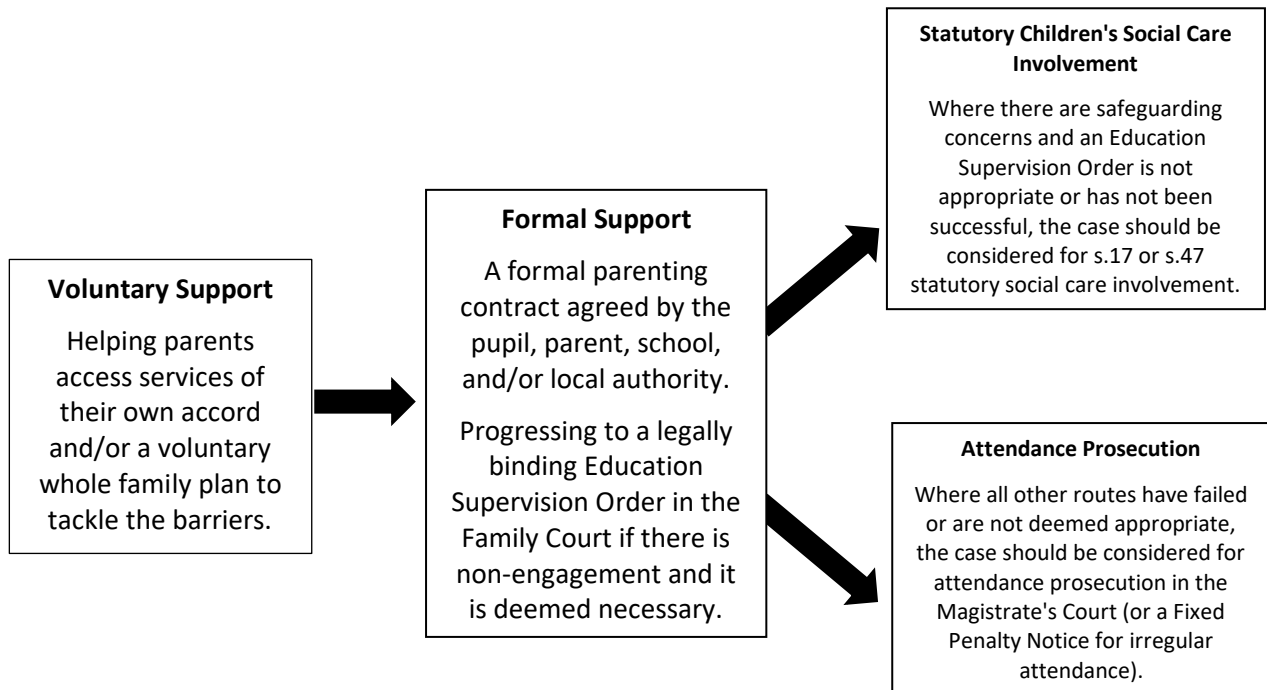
**Voluntary Support**

Helping parents access services of their own accord and/or a voluntary whole family plan to tackle the barriers.

**Formal Support**

A formal parenting contract agreed by the pupil, parent, school, and/or local authority.

Progressing to a legally binding Education Supervision Order in the Family Court if there is non-engagement and it is deemed necessary.

**Statutory Children's Social Care Involvement**

Where there are safeguarding concerns and an Education Supervision Order is not appropriate or has not been successful, the case should be considered for s.17 or s.47 statutory social care involvement.

**Attendance Prosecution**

Where all other routes have failed or are not deemed appropriate, the case should be considered for attendance prosecution in the Magistrate's Court (or a Fixed Penalty Notice for irregular attendance).